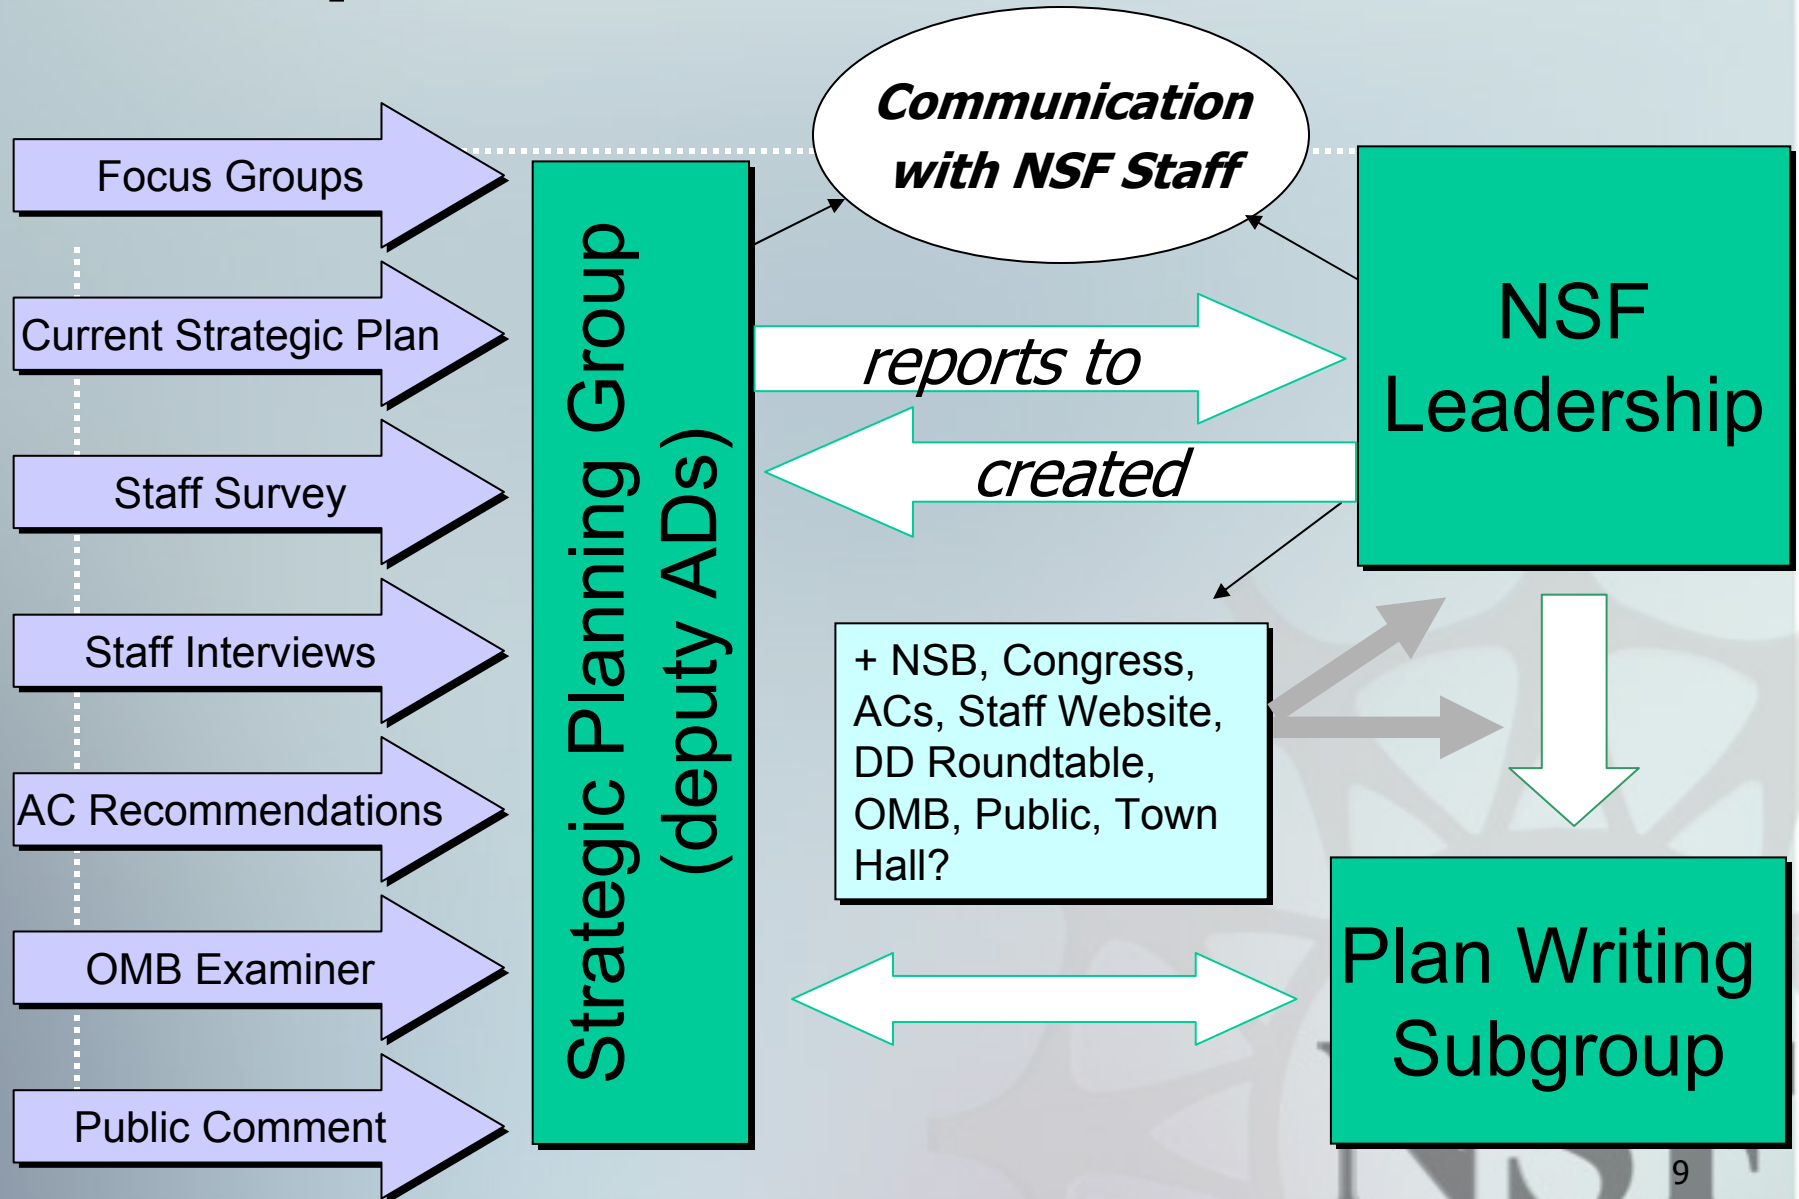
Focus Groups

Current Strategic Plan

Staff Survey

Staff Interviews

AC Recommendations

OMB Examiner

Public Comment

Strategic Planning Group (deputy ADs)

Communication with NSF Staff

reports to

created

NSF Leadership

+ NSB, Congress, ACs, Staff Website, DD Roundtable, OMB, Public, Town Hall?

Plan Writing Subgroup

9